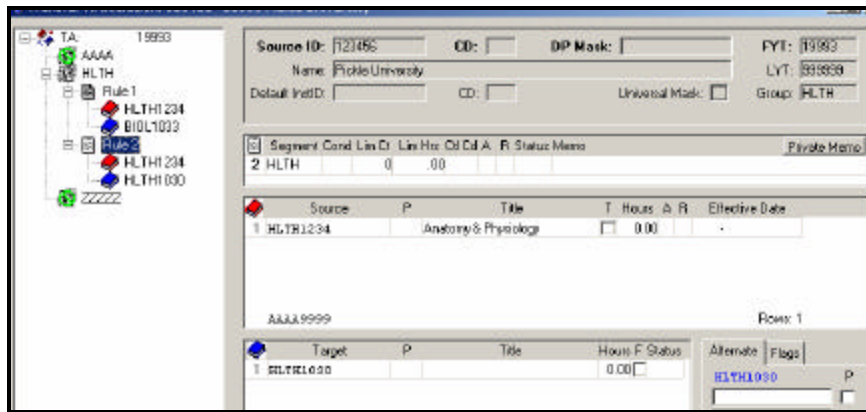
TA: 19993
AAAA
HLTH
Rule 1
HLTH1234
BIOL1033
Rule 2
HLTH1234
HLTH1030
ZZZZZ

Source ID: 123456
CD:
DP Mask:
FYT: 19993
Name: Pickle University
LYT: 999999
Default InstID:
CD:
Universal Mask:
Group: HLTH

| Segment | Cond | Lin Ct | Lin Hrs | Cd | Cd | A | R | Status | Memo |
|---|---|---|---|---|---|---|---|---|---|
| 2 HLTH | | 0 | .00 | | | | | | |

Private Memo

| | Source | P | Title | T | Hours | A | R | Effective Date |
|---|---|---|---|---|---|---|---|---|
| 1 | HLTH1234 | | Anatomy & Physiology | | 0.00 | | | - |

AAAA9999
Rows: 1

| | Target | P | Title | Hours | F | Status |
|---|---|---|---|---|---|---|
| 1 | HLTH1030 | | | 0.00 | | |

Alternate
Flags
HLTH1030
P